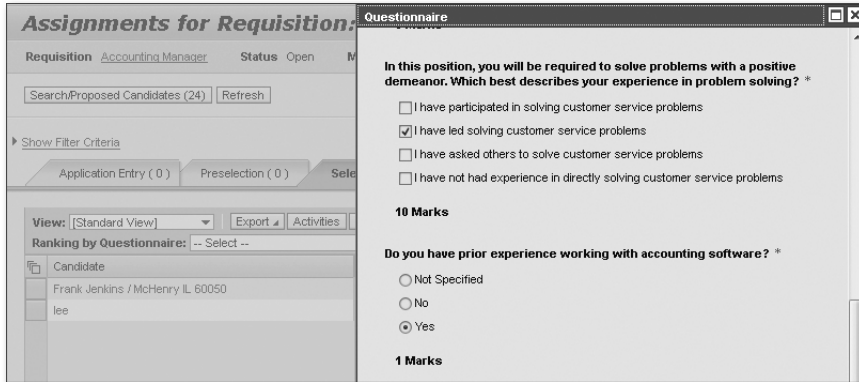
Assignments for Requisition

Requisition Accounting Manager Status Open M

Search/Proposed Candidates (24) Refresh

Show Filter Criteria

Application Entry ( 0 ) Preselection ( 0 ) Sele

View: [Standard View] Export Activities

Ranking by Questionnaire: -- Select --

Candidate

Frank Jenkins / McHenry IL 60050

lee

Questionnaire

In this position, you will be required to solve problems with a positive demeanor. Which best describes your experience in problem solving? *

I have participated in solving customer service problems

I have led solving customer service problems

I have asked others to solve customer service problems

I have not had experience in directly solving customer service problems

10 Marks

Do you have prior experience working with accounting software? *

Not Specified

No

Yes

1 Marks